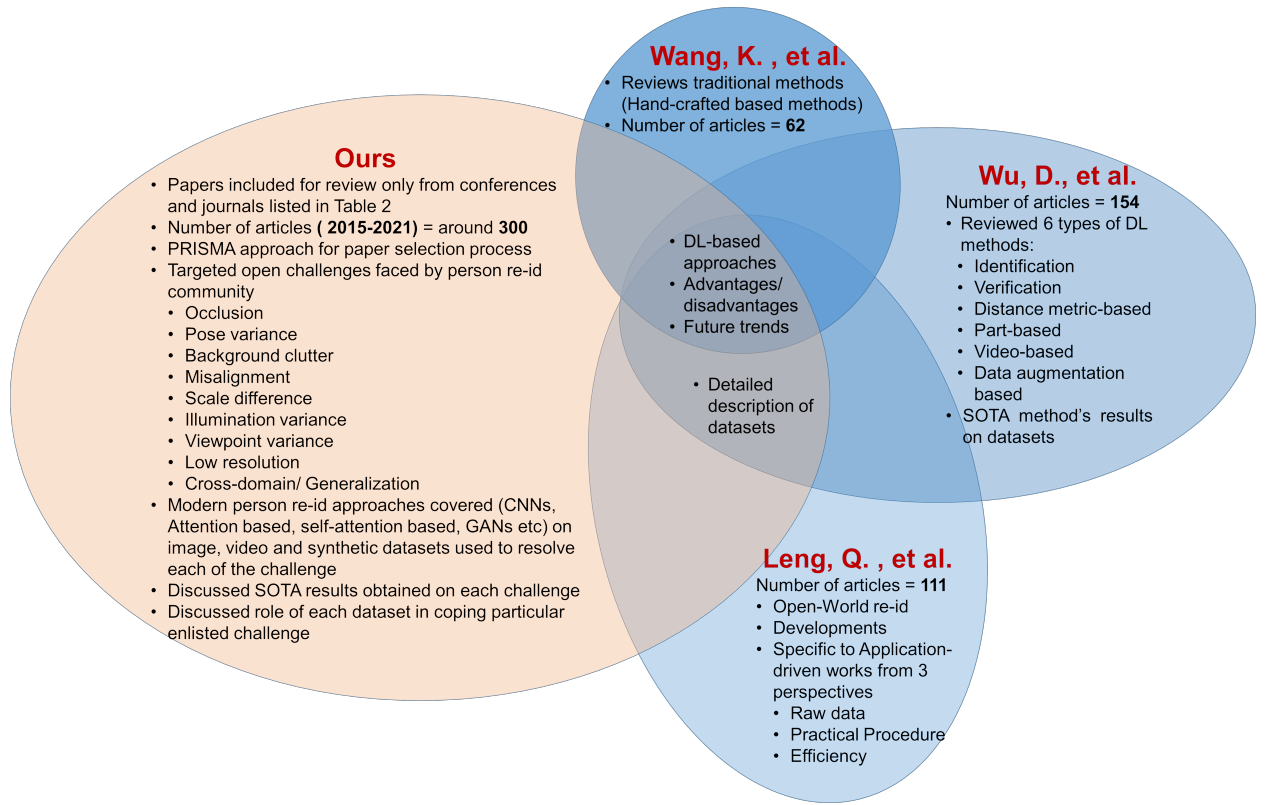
Wang, K. , et al.
- Reviews traditional methods (Hand-crafted based methods)
- Number of articles = **62**

Ours
- Papers included for review only from conferences and journals listed in Table 2
- Number of articles **( 2015-2021)** = around **300**
- PRISMA approach for paper selection process
- Targeted open challenges faced by person re-id community
  - Occlusion
  - Pose variance
  - Background clutter
  - Misalignment
  - Scale difference
  - Illumination variance
  - Viewpoint variance
  - Low resolution
  - Cross-domain/ Generalization
- Modern person re-id approaches covered (CNNs, Attention based, self-attention based, GANs etc) on image, video and synthetic datasets used to resolve each of the challenge
- Discussed SOTA results obtained on each challenge
- Discussed role of each dataset in coping particular enlisted challenge

- DL-based approaches
- Advantages/ disadvantages
- Future trends

- Detailed description of datasets

Wu, D., et al.
Number of articles = **154**
- Reviewed 6 types of DL methods:
  - Identification
  - Verification
  - Distance metric-based
  - Part-based
  - Video-based
  - Data augmentation based
- SOTA method's results on datasets

Leng, Q. , et al.
Number of articles = **111**
- Open-World re-id
- Developments
- Specific to Application-driven works from 3 perspectives
  - Raw data
  - Practical Procedure
  - Efficiency